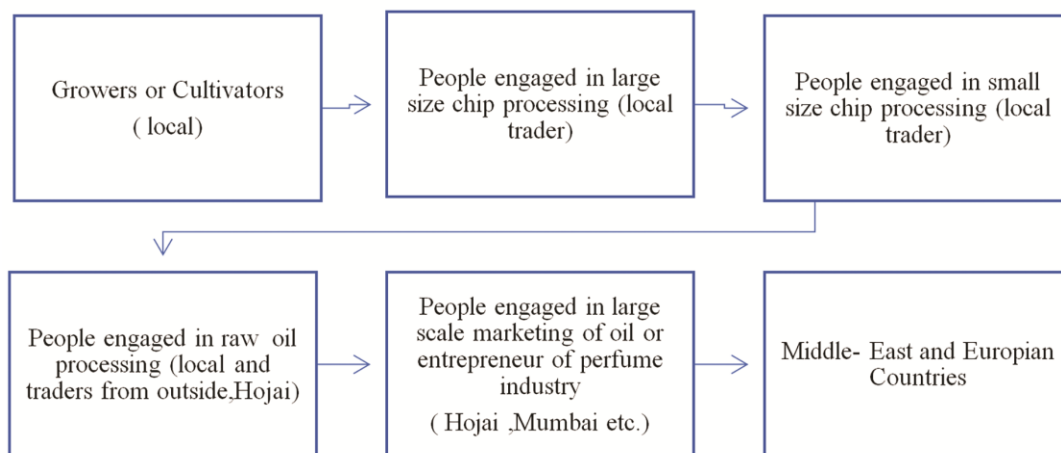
Growers or Cultivators
( local)

People engaged in large size chip processing (local trader)

People engaged in small size chip processing (local trader)

People engaged in raw oil processing (local and traders from outside,Hojai)

People engaged in large scale marketing of oil or entrepreneur of perfume industry

( Hojai ,Mumbai etc.)

Middle- East and Europian Countries